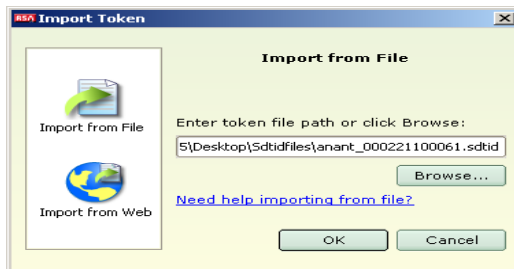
RSA Import Token

Import from File

Import from Web

Import from File

Enter token file path or click Browse:

5\Desktop\Sdtidfiles\anant_000221100061.sdtid

Browse...

Need help importing from file?

OK

Cancel